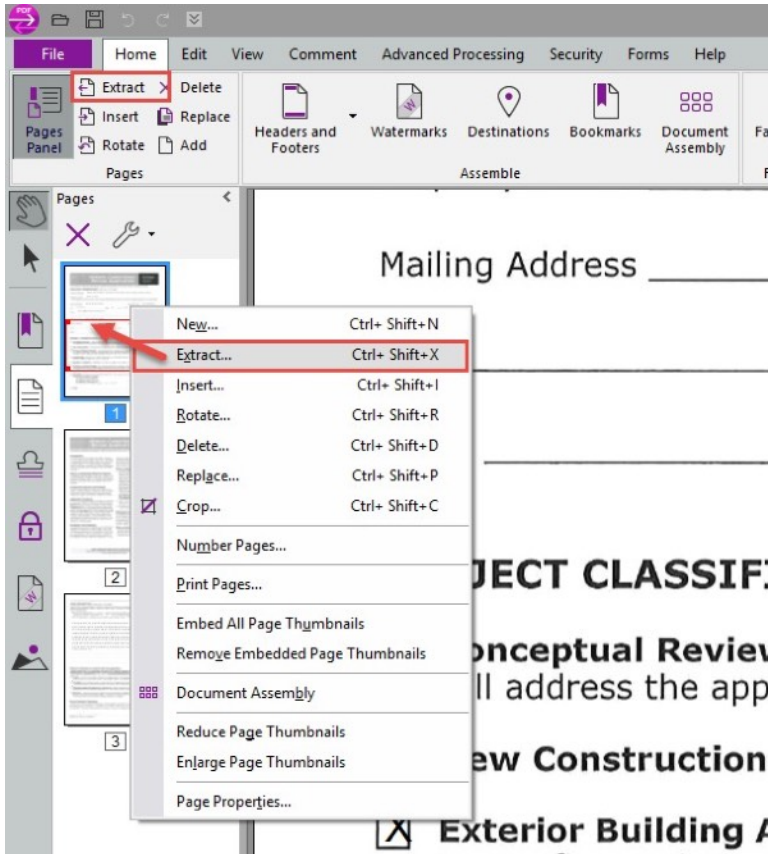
File Home Edit View Comment Advanced Processing Security Forms Help

Pages Panel
Extract
Delete
Insert
Replace
Rotate
Add
Pages

Headers and Footers
Watermarks
Destinations
Bookmarks
Document Assembly
Assemble

Pages

1
2
3

New... Ctrl+ Shift+N
Extract... Ctrl+ Shift+X
Insert... Ctrl+ Shift+I
Rotate... Ctrl+ Shift+R
Delete... Ctrl+ Shift+D
Replace... Ctrl+ Shift+P
Crop... Ctrl+ Shift+C
Number Pages...
Print Pages...
Embed All Page Thumbnails
Remove Embedded Page Thumbnails
Document Assembly
Reduce Page Thumbnails
Enlarge Page Thumbnails
Page Properties...

Mailing Address ______

JECT CLASSIF

onceptual Review
ll address the app

ew Construction

X Exterior Building A